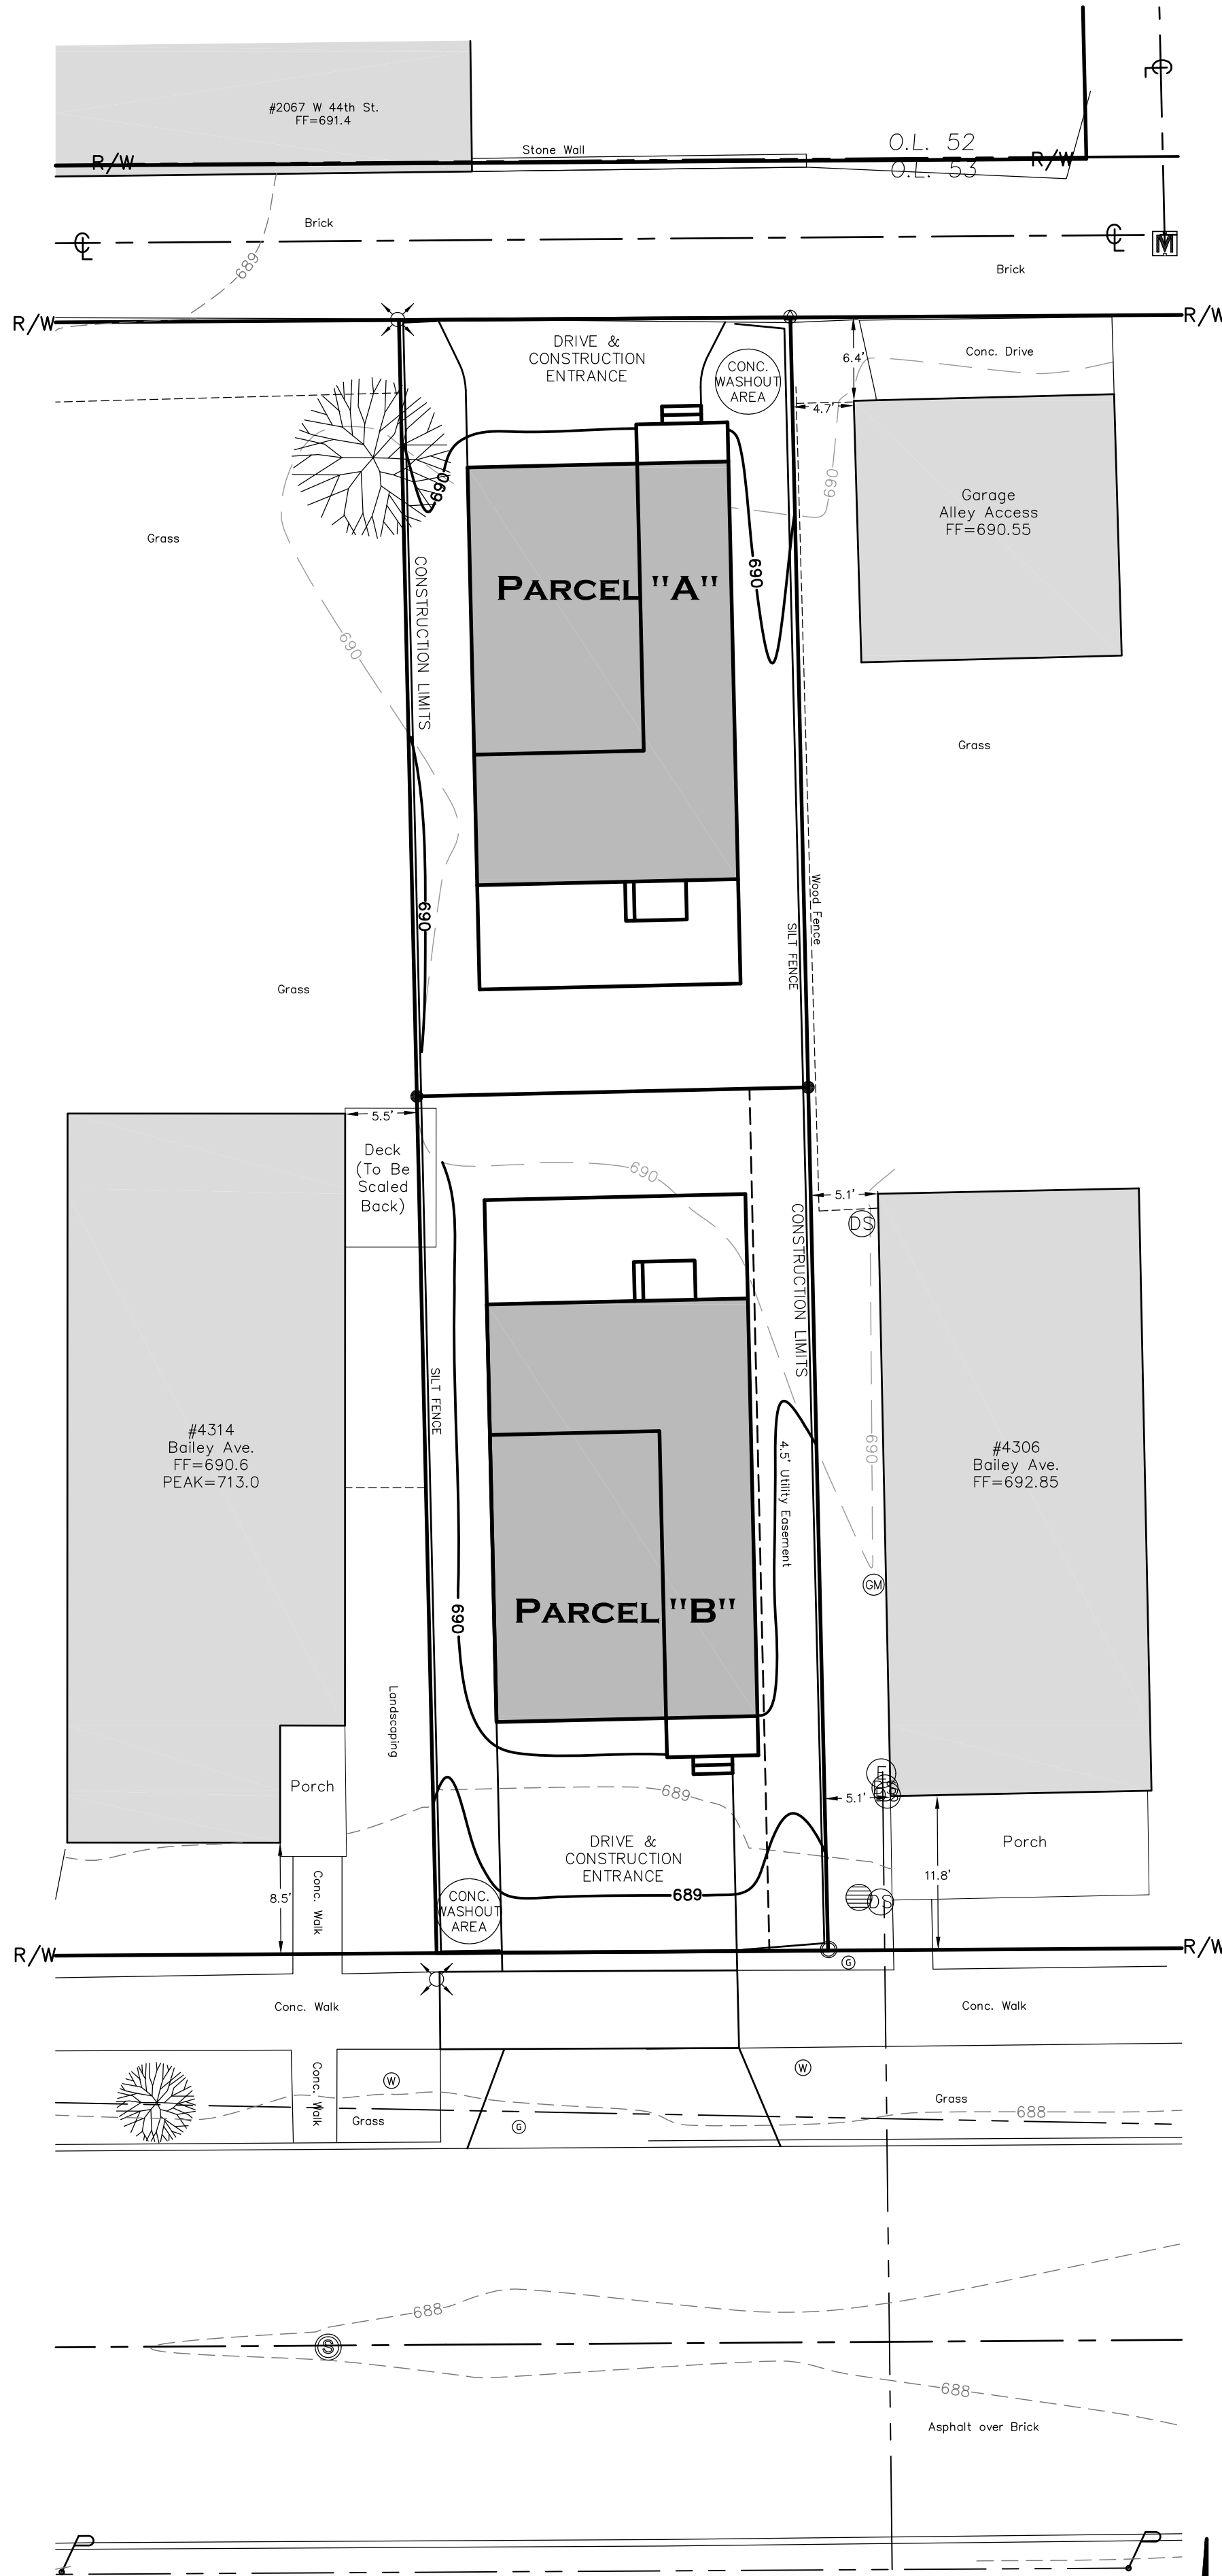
#2067 W 44th St.
FF=691.4

R/W

Stone Wall

O.L. 52
O.L. 53

R/W

Brick

689

Brick

R/W

R/W

DRIVE & CONSTRUCTION ENTRANCE

CONC. WASHOUT AREA

6.4'

Conc. Drive

4.7'

690

Garage
Alley Access
FF=690.55

690

Grass

PARCEL "A"

690

CONSTRUCTION LIMITS

690

Grass

Wood Fence

SILT FENCE

690

Grass

5.5'

Deck (To Be Scaled Back)

690

5.1'

DS

CONSTRUCTION LIMITS

#4314
Bailey Ave.
FF=690.6
PEAK=713.0

SILT FENCE

4.5' Utility Easement

690

#4306
Bailey Ave.
FF=692.85

GM

PARCEL "B"

690

Landscaping

Porch

689

5.1'

Porch

DRIVE & CONSTRUCTION ENTRANCE

11.8'

8.5'

Conc. Walk

CONC. WASHOUT AREA

689

DS

R/W

G

R/W

Conc. Walk

Conc. Walk

W

W

Conc. Walk

Grass

Grass

688

G

688

688

Asphalt over Brick